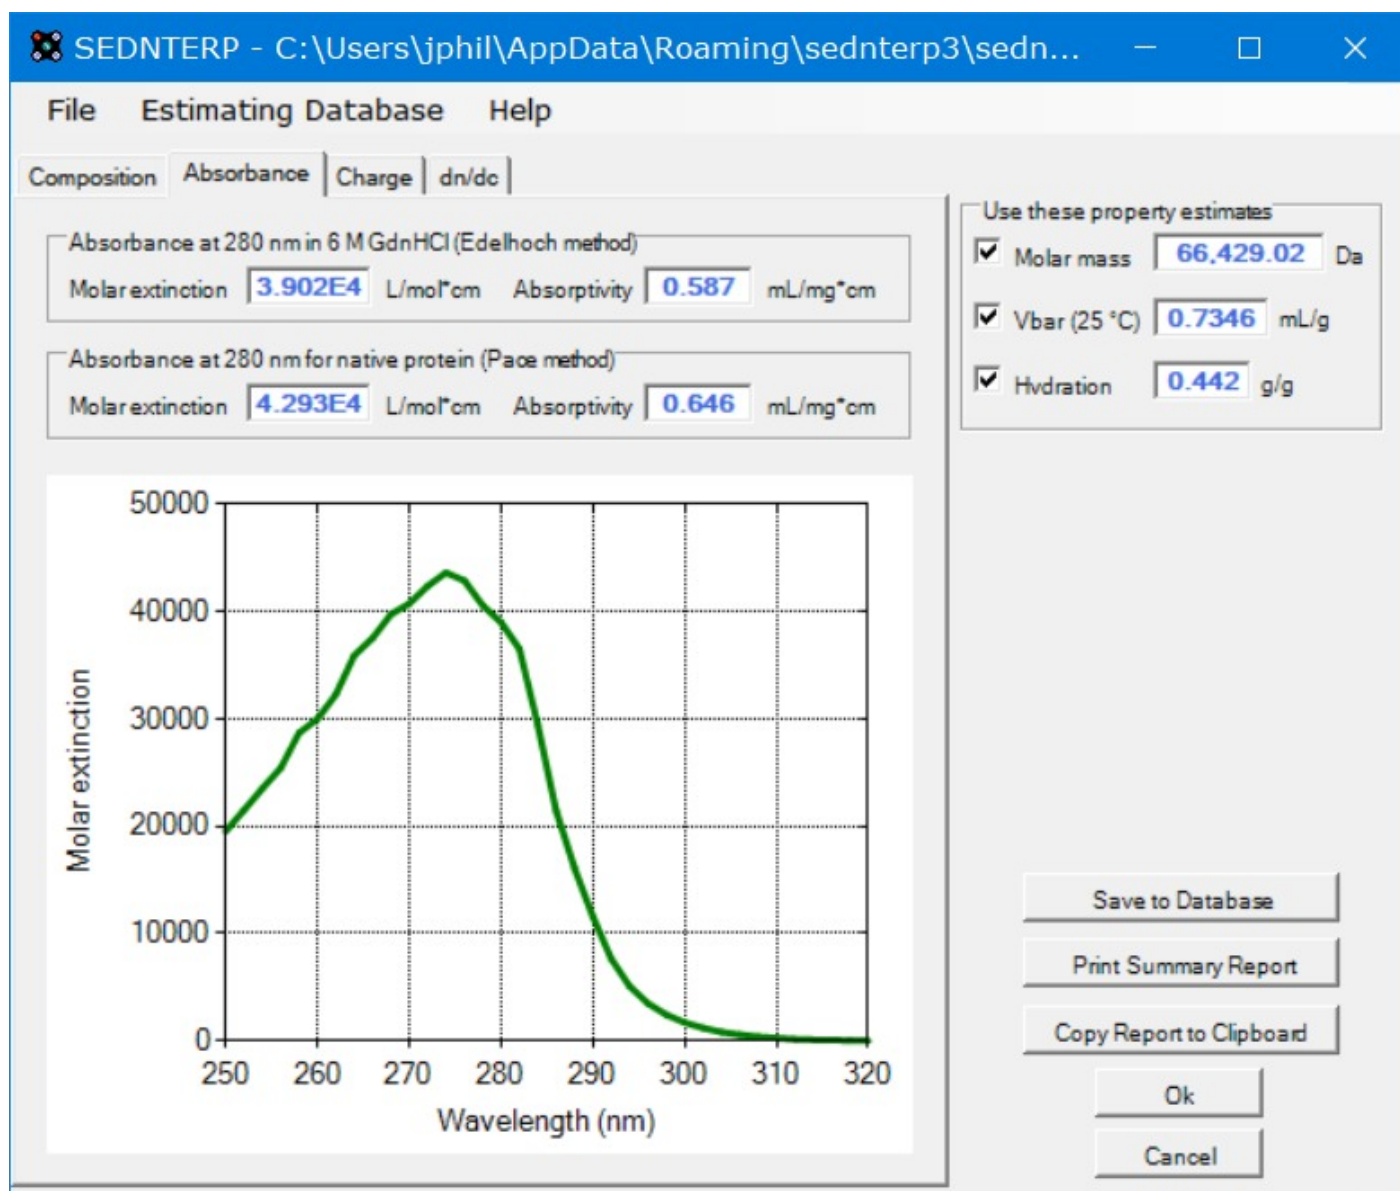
SEDNTERP - C:\Users\jphil\AppData\Roaming\sednterp3\sedn...

File Estimating Database Help

Composition Absorbance Charge dn/dc

Absorbance at 280 nm in 6 M GdnHCl (Edelhoch method)
Molar extinction 3.902E4 L/mol*cm Absorptivity 0.587 mL/mg*cm

Absorbance at 280 nm for native protein (Pace method)
Molar extinction 4.293E4 L/mol*cm Absorptivity 0.646 mL/mg*cm

50000
40000
30000
20000
10000
0
Molar extinction
250 260 270 280 290 300 310 320
Wavelength (nm)

Use these property estimates
Molar mass 66,429.02 Da
Vbar (25 °C) 0.7346 mL/g
Hydration 0.442 g/g

Save to Database
Print Summary Report
Copy Report to Clipboard
Ok
Cancel